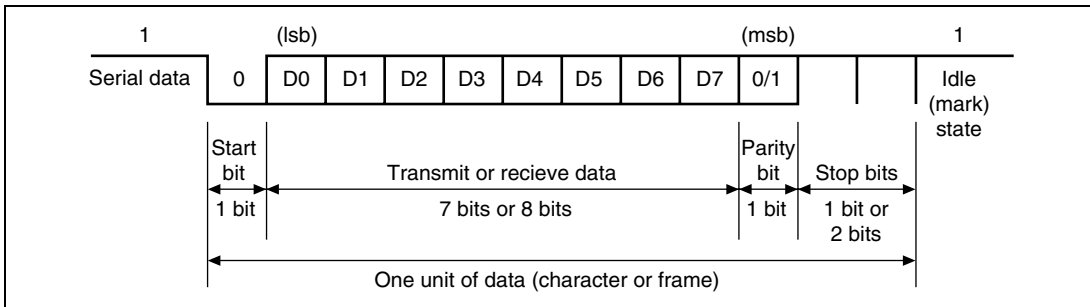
1

(lsb)

(msb)

1

Serial data

0

D0

D1

D2

D3

D4

D5

D6

D7

0/1

Idle (mark) state

Start bit

Transmit or recieve data

Parity bit

Stop bits

1 bit

7 bits or 8 bits

1 bit

1 bit or 2 bits

One unit of data (character or frame)